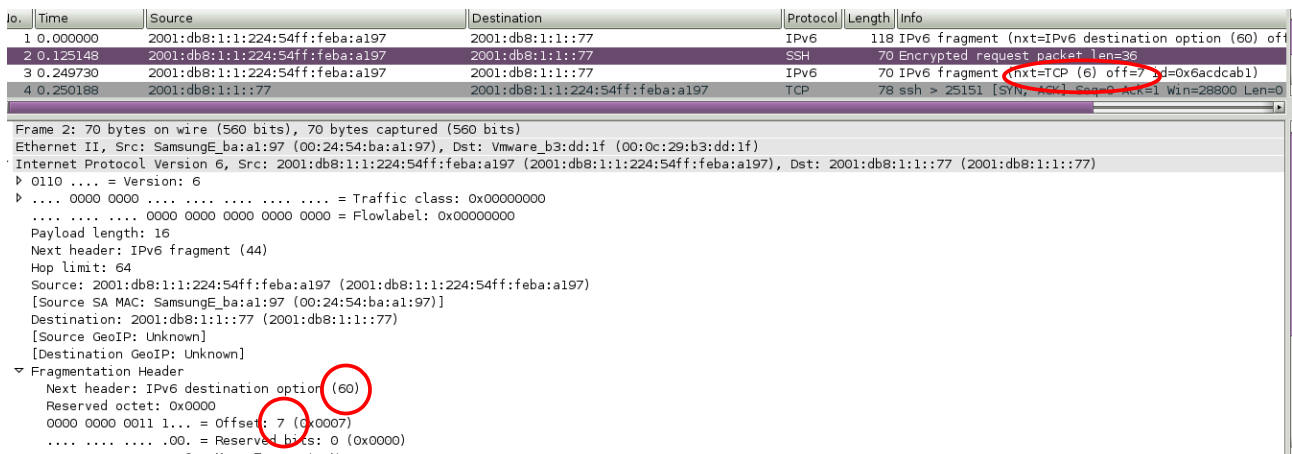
| lo. | Time | Source | Destination | Protocol | Length | Info |
|---|---|---|---|---|---|---|
| 1 | 0.000000 | 2001:db8:1:1:224:54ff:feba:a197 | 2001:db8:1:1::77 | IPv6 | 118 | IPv6 fragment (nxt=IPv6 destination option (60) of |
| 2 | 0.125148 | 2001:db8:1:1:224:54ff:feba:a197 | 2001:db8:1:1::77 | SSH | 70 | Encrypted request packet len=36 |
| 3 | 0.249730 | 2001:db8:1:1:224:54ff:feba:a197 | 2001:db8:1:1::77 | IPv6 | 70 | IPv6 fragment (nxt=TCP (6) off=7 id=0x6acdcab1) |
| 4 | 0.250188 | 2001:db8:1:1::77 | 2001:db8:1:1:224:54ff:feba:a197 | TCP | 78 | ssh > 25151 [SYN, ACK] Seq=0 Ack=1 Win=28800 Len=0 |

Frame 2: 70 bytes on wire (560 bits), 70 bytes captured (560 bits)
Ethernet II, Src: SamsungE_ba:a1:97 (00:24:54:ba:a1:97), Dst: Vmware_b3:dd:1f (00:0c:29:b3:dd:1f)
Internet Protocol Version 6, Src: 2001:db8:1:1:224:54ff:feba:a197 (2001:db8:1:1:224:54ff:feba:a197), Dst: 2001:db8:1:1::77 (2001:db8:1:1::77)
0110 .... = Version: 6
.... 0000 0000 .... .... .... .... .... = Traffic class: 0x00000000
.... .... .... 0000 0000 0000 0000 0000 = Flowlabel: 0x00000000
Payload length: 16
Next header: IPv6 fragment (44)
Hop limit: 64
Source: 2001:db8:1:1:224:54ff:feba:a197 (2001:db8:1:1:224:54ff:feba:a197)
[Source SA MAC: SamsungE_ba:a1:97 (00:24:54:ba:a1:97)]
Destination: 2001:db8:1:1::77 (2001:db8:1:1::77)
[Source GeoIP: Unknown]
[Destination GeoIP: Unknown]
Fragmentation Header
Next header: IPv6 destination option (60)
Reserved octet: 0x0000
0000 0000 0011 1... = Offset: 7 (0x0007)
.... .... .... .00. = Reserved bits: 0 (0x0000)